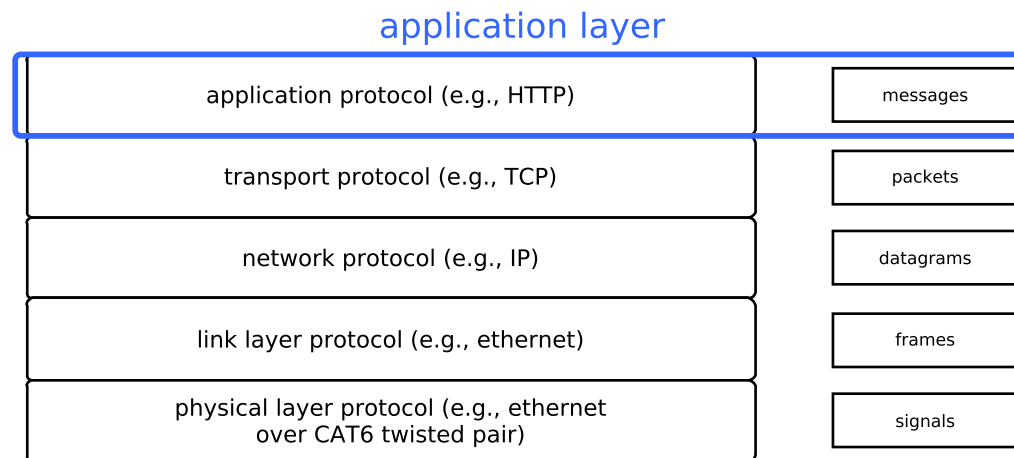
application layer

application protocol (e.g., HTTP)

messages

transport protocol (e.g., TCP)

packets

network protocol (e.g., IP)

datagrams

link layer protocol (e.g., ethernet)

frames

physical layer protocol (e.g., ethernet over CAT6 twisted pair)

signals